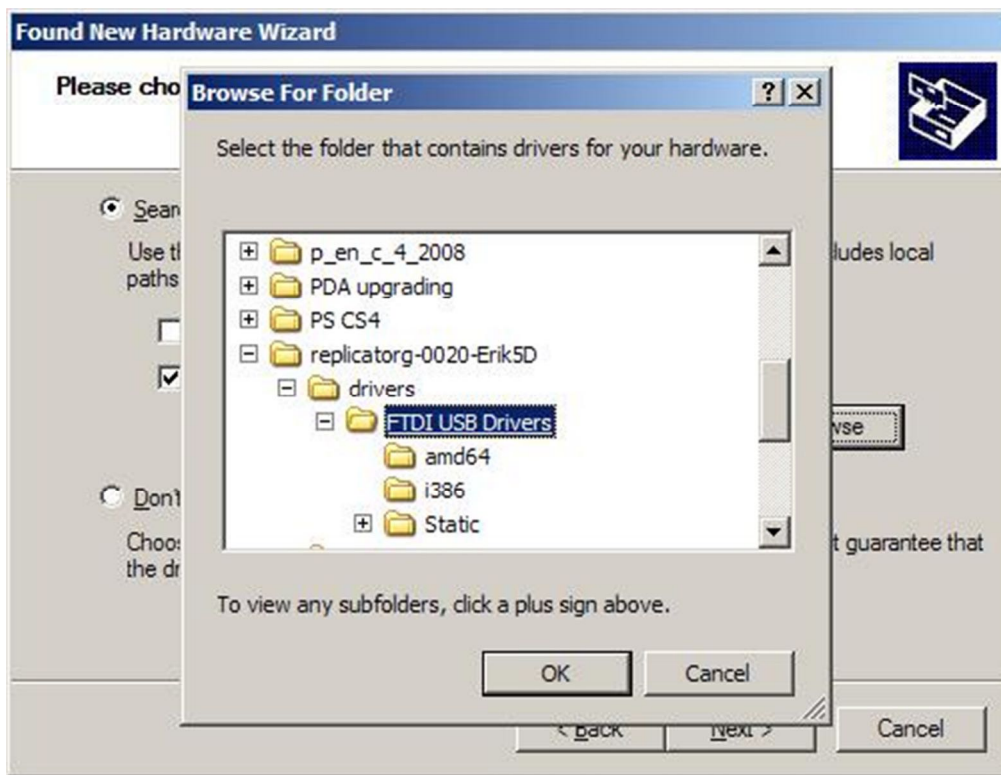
Found New Hardware Wizard

Please cho

Sear

Use th paths

ludes local

wse

Don't

Choo the dr

t guarantee that

< Back

Next >

Cancel

Browse For Folder

?

X

Select the folder that contains drivers for your hardware.

p_en_c_4_2008

PDA upgrading

PS CS4

replicatorg-0020-Erik5D

drivers

FTDI USB Drivers

amd64

i386

Static

To view any subfolders, click a plus sign above.

OK

Cancel